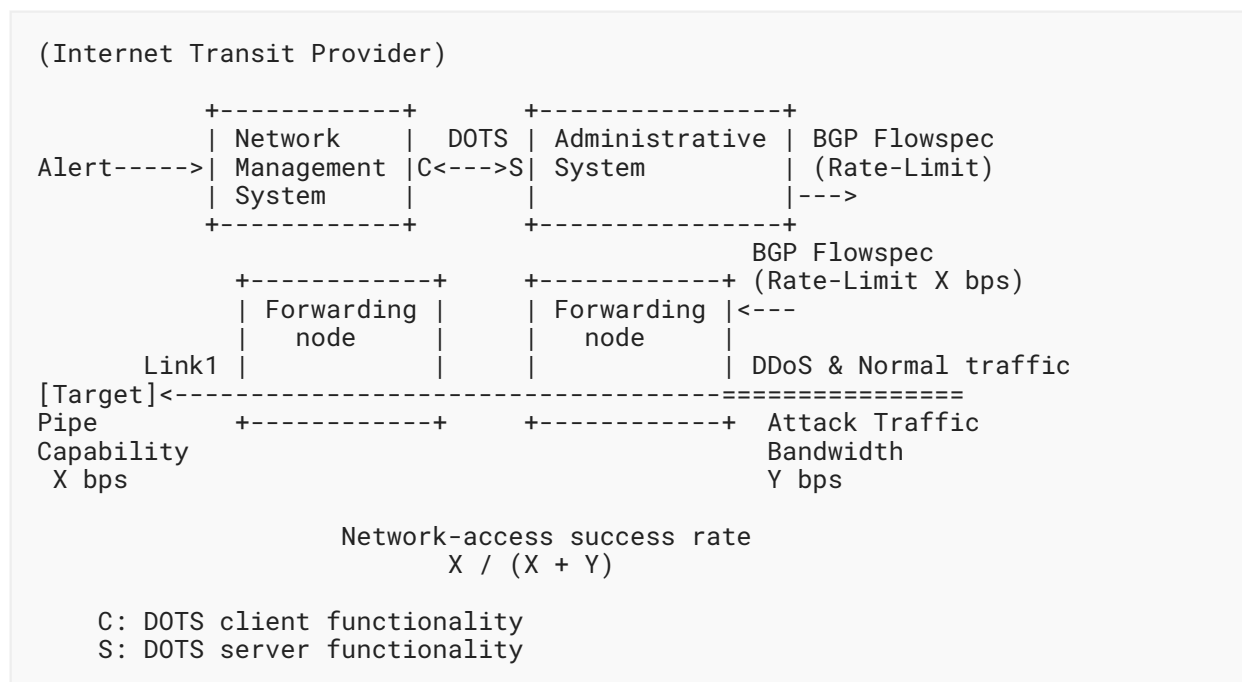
(Internet Transit Provider)

Network Management System

DOTS

C<--->S

Administrative System

BGP Flowspec (Rate-Limit)

Alert----->

--->

BGP Flowspec (Rate-Limit X bps)

Forwarding node

Forwarding node

<---

Link1

DDoS & Normal traffic

[Target]<------------------------------------===============

Pipe Capability X bps

Attack Traffic Bandwidth Y bps

Network-access success rate
$X / (X + Y)$

C: DOTS client functionality
S: DOTS server functionality